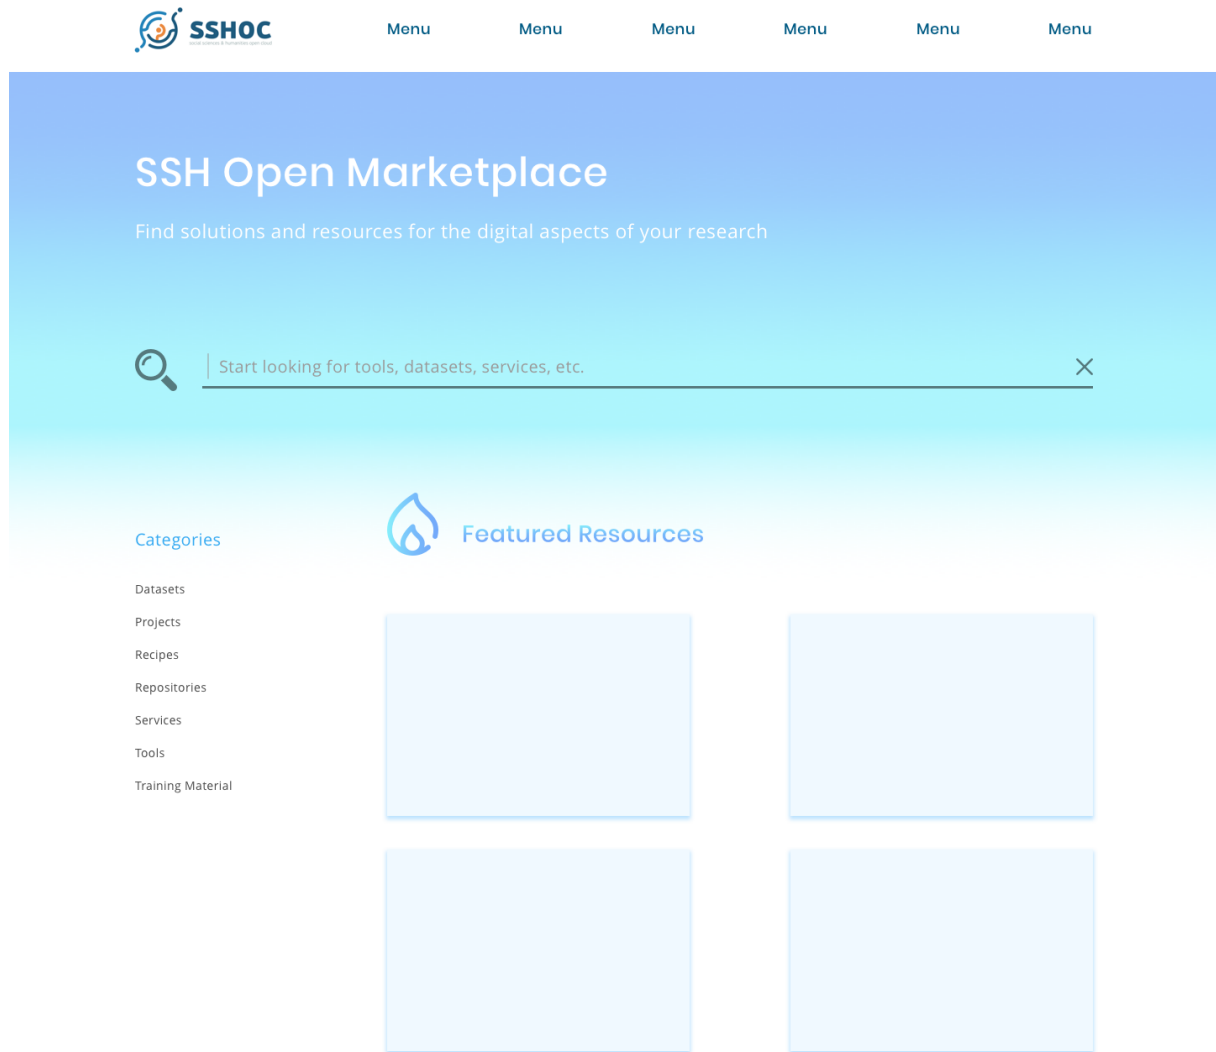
SSHOC
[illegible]

Menu Menu Menu Menu Menu Menu

SSH Open Marketplace

Find solutions and resources for the digital aspects of your research

Start looking for tools, datasets, services, etc.

Categories

Datasets
Projects
Recipes
Repositories
Services
Tools
Training Material

Featured Resources